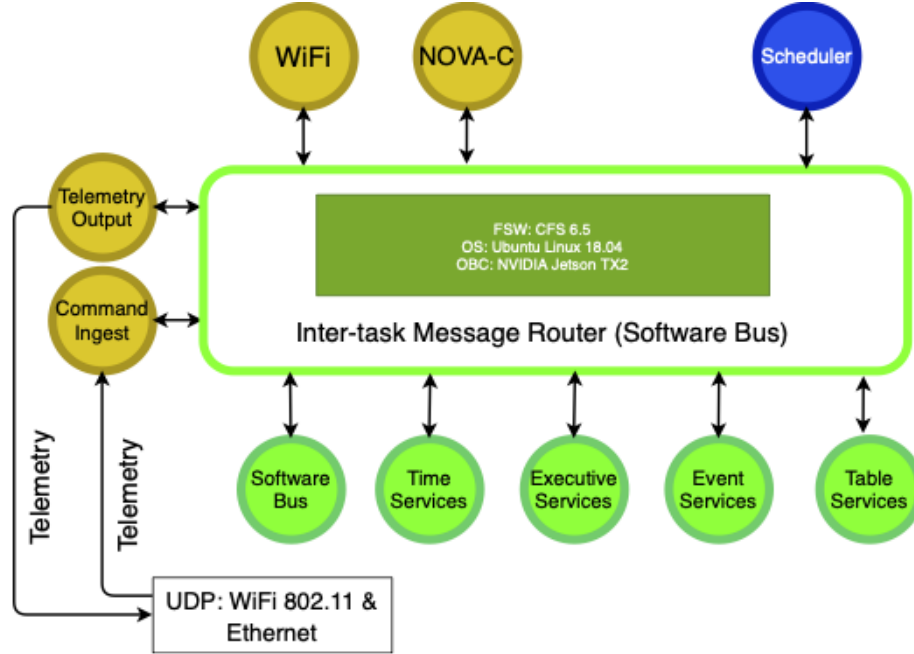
WiFi

NOVA-C

Scheduler

Telemetry Output

Command Ingest

FSW: CFS 6.5
OS: Ubuntu Linux 18.04
OBC: NVIDIA Jetson TX2

Inter-task Message Router (Software Bus)

Telemetry

Telemetry

Software Bus

Time Services

Executive Services

Event Services

Table Services

UDP: WiFi 802.11 & Ethernet